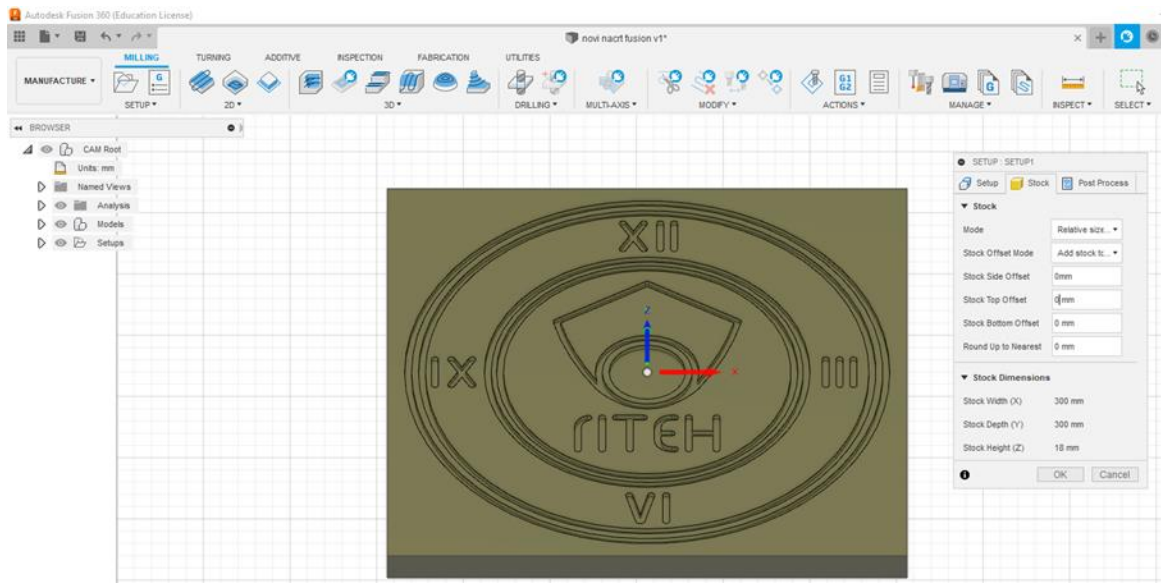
Autodesk Fusion 360 (Education License)

novi nacrt fusion v1*

MILLING TURNING ADDITIVE INSPECTION FABRICATION UTILITIES

MANUFACTURE ▾

SETUP ▾ 2D ▾ 3D ▾ DRILLING ▾ MULTI-AXIS ▾ MODIFY ▾ ACTIONS ▾ MANAGE ▾ INSPECT ▾ SELECT ▾

BROWSER

CAM Root
Units: mm
Named Views
Analysis
Models
Setups

XII
IX
III
VI
riTEH

Z
X

SETUP : SETUP1

Setup Stock Post Process

▾ Stock

| | |
|---|---|
| Mode | Relative size... ▾ |
| Stock Offset Mode | Add stock t... ▾ |
| Stock Side Offset | 0mm |
| Stock Top Offset | 0mm |
| Stock Bottom Offset | 0 mm |
| Round Up to Nearest | 0 mm |

▾ Stock Dimensions

| | |
|---|---|
| Stock Width (X) | 300 mm |
| Stock Depth (Y) | 300 mm |
| Stock Height (Z) | 18 mm |

OK Cancel